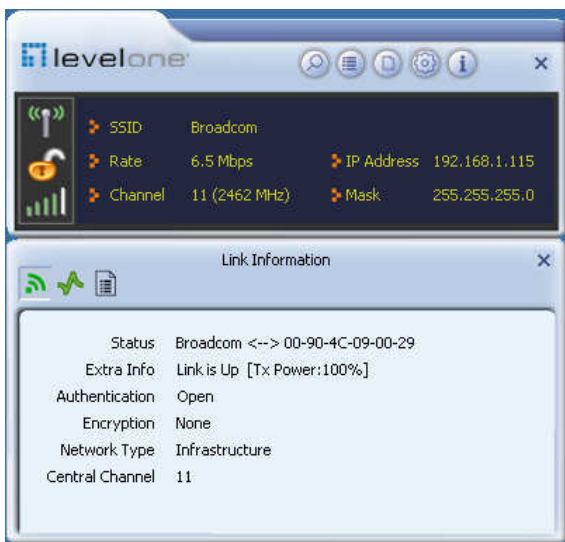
levelone

SSID Broadcom
Rate 6.5 Mbps
Channel 11 (2462 MHz)
IP Address 192.168.1.115
Mask 255.255.255.0

Link Information

| | |
|---|---|
| Status | Broadcom <--> 00-90-4C-09-00-29 |
| Extra Info | Link is Up [Tx Power:100%] |
| Authentication | Open |
| Encryption | None |
| Network Type | Infrastructure |
| Central Channel | 11 |